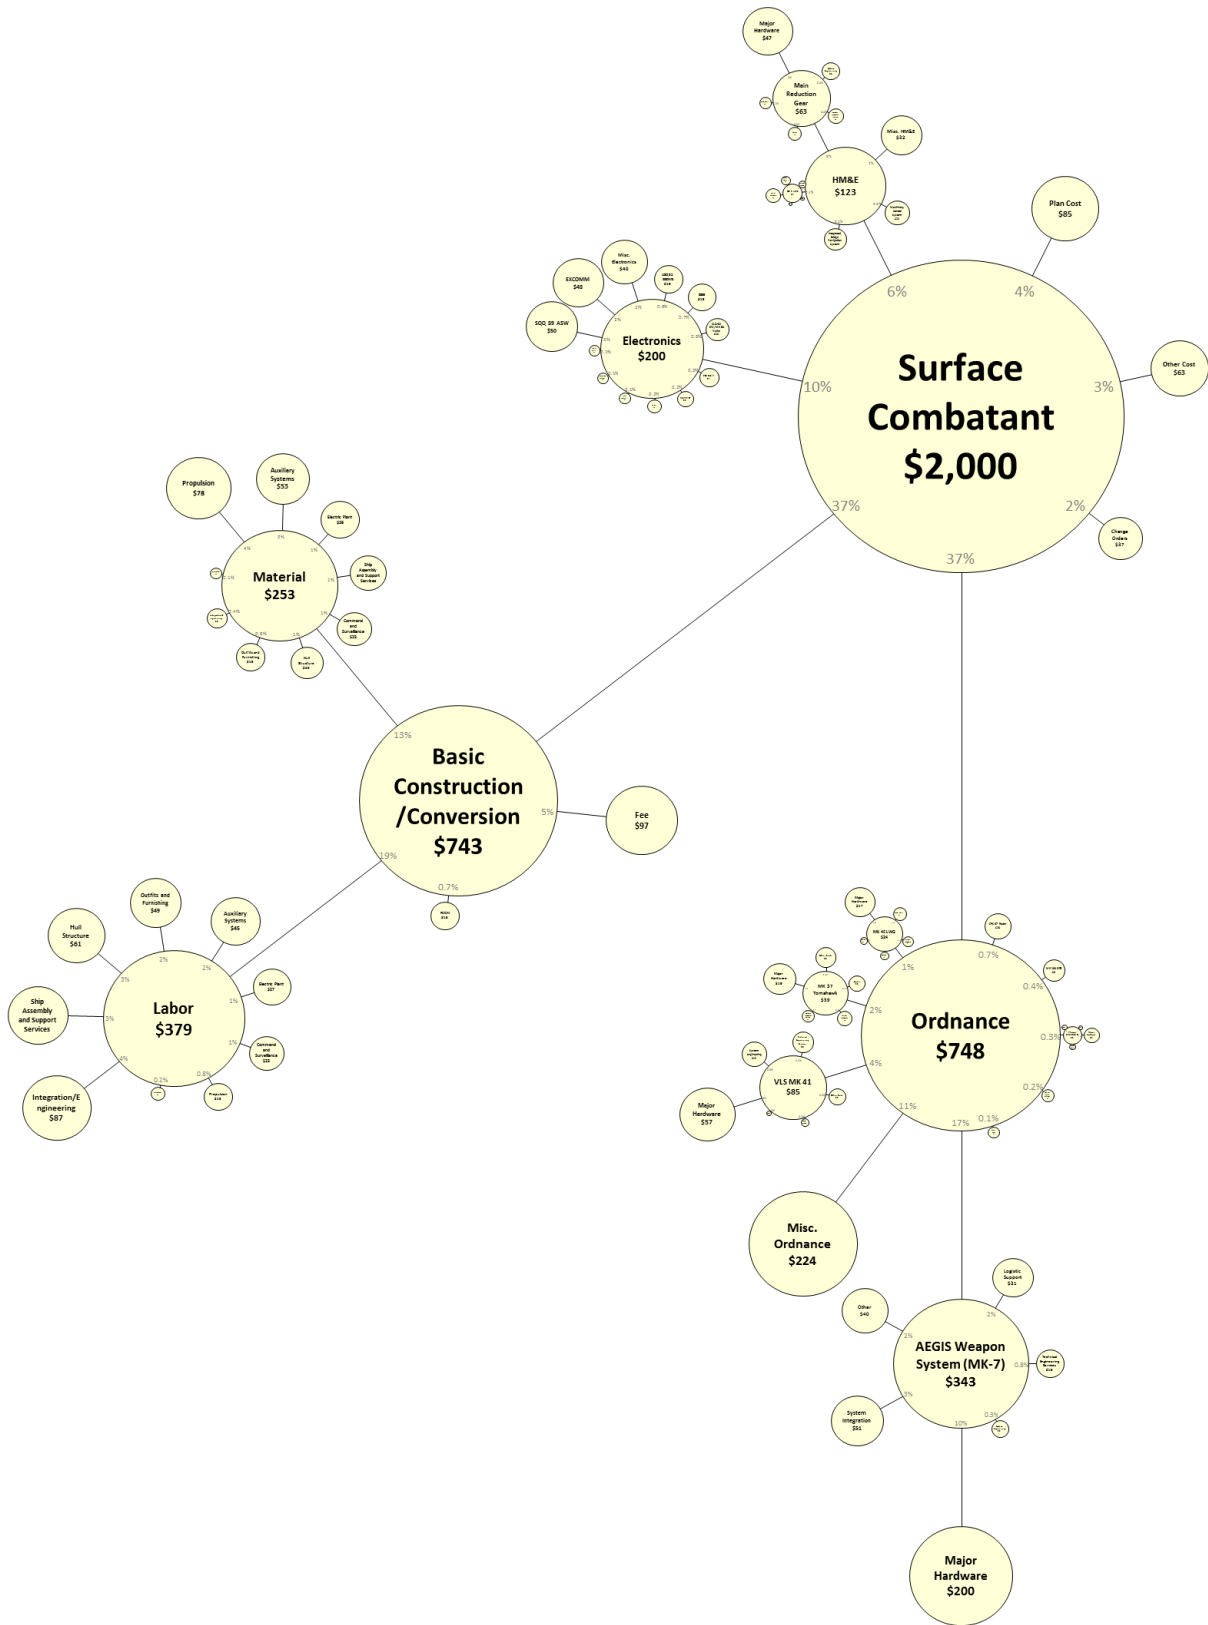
Major Hardware $47

Main Reduction Gear $63

Misc. HM&E $32

HM&E $123

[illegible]

Plan Cost $85

Misc. Electronics $40

EXCOMM $40

AEGIS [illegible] $18

SSE $15

SQQ 89 ASW $50

Electronics $200

6%

4%

Surface Combatant $2,000

10%

3%

Other Cost $63

37%

2%

Change Orders $37

37%

Propulsion $78

Auxiliary Systems $55

Electric Plant $28

Ship Assembly and Support Services

Material $253

Command and Surveillance $25

Outfit and Furnishing $18

Hull Structure $20

Basic Construction /Conversion $743

13%

5%

Fee $97

19%

0.7%

Outfits and Furnishing $49

Hull Structure $61

Auxiliary Systems $45

3%

1%

2%

Electric Plant $27

Ship Assembly and Support Services

3%

Labor $379

1%

1%

Command and Surveillance $10

4%

0.2%

0.8%

Propulsion $16

Integration/Engineering $87

Major Hardware $17

MK 45 LWG $24

0.7%

MK 37 Tomahawk $39

1%

2%

0.4%

Ordnance $748

0.3%

4%

VLS MK 41 $85

0.2%

11%

0.1%

17%

Major Hardware $57

Misc. Ordnance $224

Logistic Support $31

Other $40

2%

1%

AEGIS Weapon System (MK-7) $343

0.8%

3%

0.3%

10%

System Integration $51

Major Hardware $200